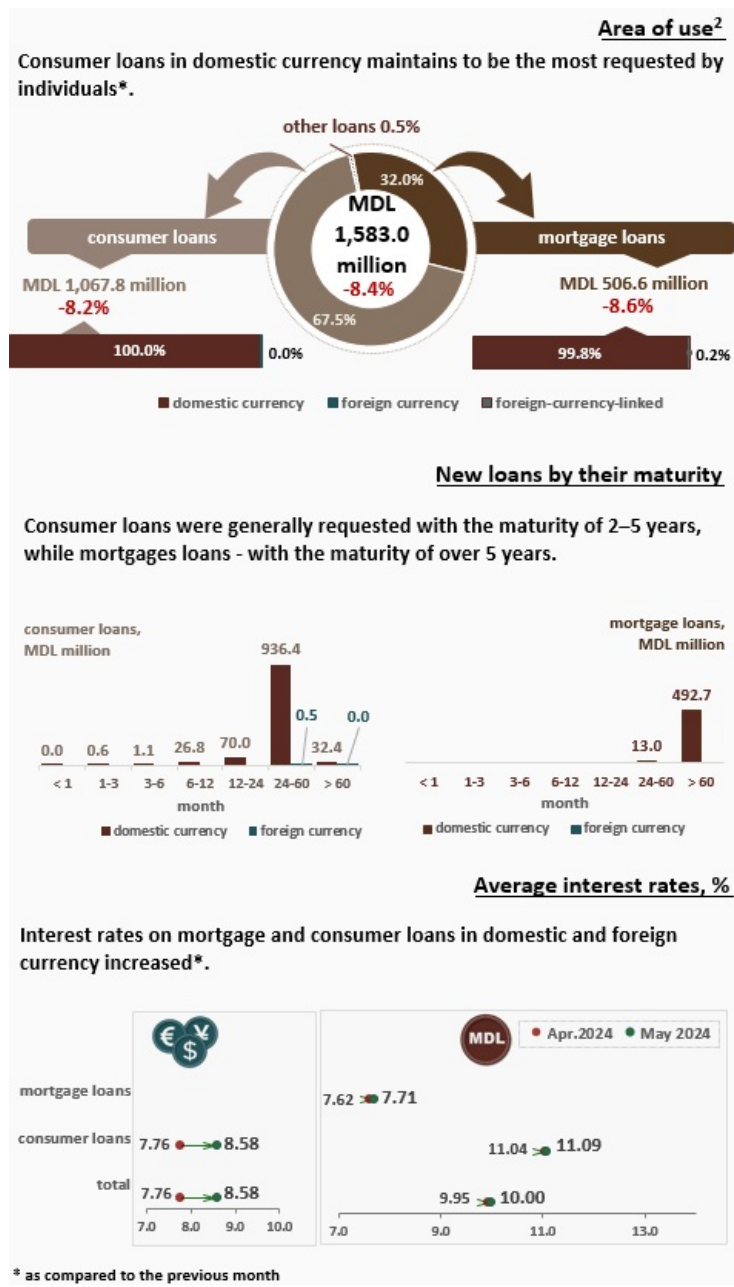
Area of use$^2$

Consumer loans in domestic currency maintains to be the most requested by individuals*.

other loans 0.5%

32.0%

MDL 1,583.0 million -8.4%

67.5%

consumer loans

MDL 1,067.8 million -8.2%

100.0% 0.0%

mortgage loans

MDL 506.6 million -8.6%

99.8% 0.2%

domestic currency foreign currency foreign-currency-linked

New loans by their maturity

Consumer loans were generally requested with the maturity of 2–5 years, while mortgages loans - with the maturity of over 5 years.

consumer loans, MDL million

0.0 0.6 1.1 26.8 70.0 936.4 0.5 32.4 0.0

< 1 1-3 3-6 6-12 12-24 24-60 > 60

month

domestic currency foreign currency

mortgage loans, MDL million

13.0 492.7

< 1 1-3 3-6 6-12 12-24 24-60 > 60

month

domestic currency foreign currency

Average interest rates, %

Interest rates on mortgage and consumer loans in domestic and foreign currency increased*.

MDL

Apr.2024 May 2024

mortgage loans

consumer loans 7.76 8.58

total 7.76 8.58

7.0 8.0 9.0 10.0

7.62 7.71

11.04 11.09

9.95 10.00

7.0 9.0 11.0 13.0

* as compared to the previous month